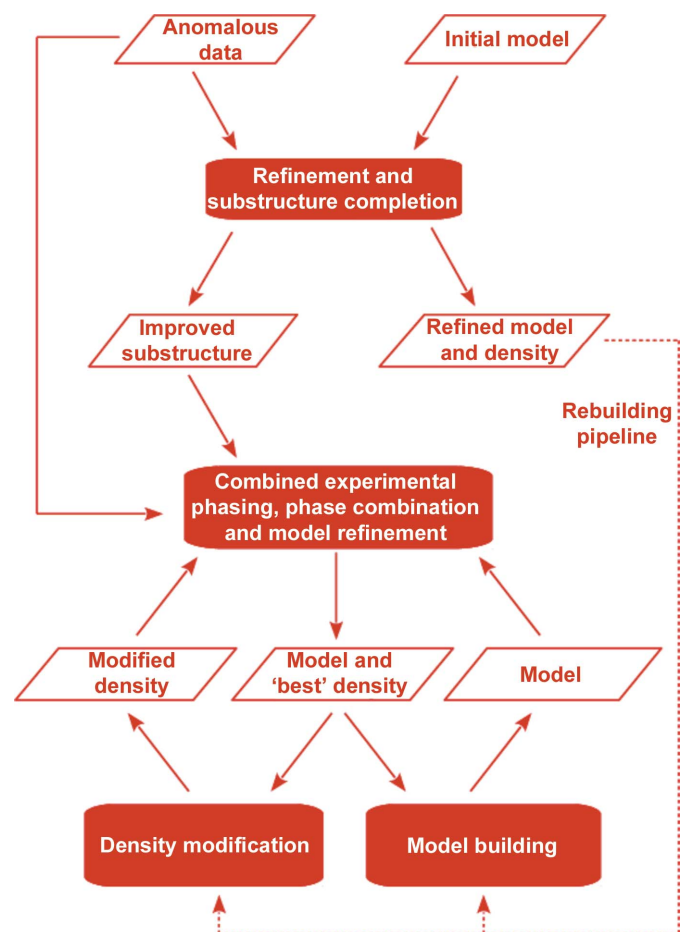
Anomalous data

Initial model

Refinement and substructure completion

Improved substructure

Refined model and density

Rebuilding pipeline

Combined experimental phasing, phase combination and model refinement

Modified density

Model and 'best' density

Model

Density modification

Model building